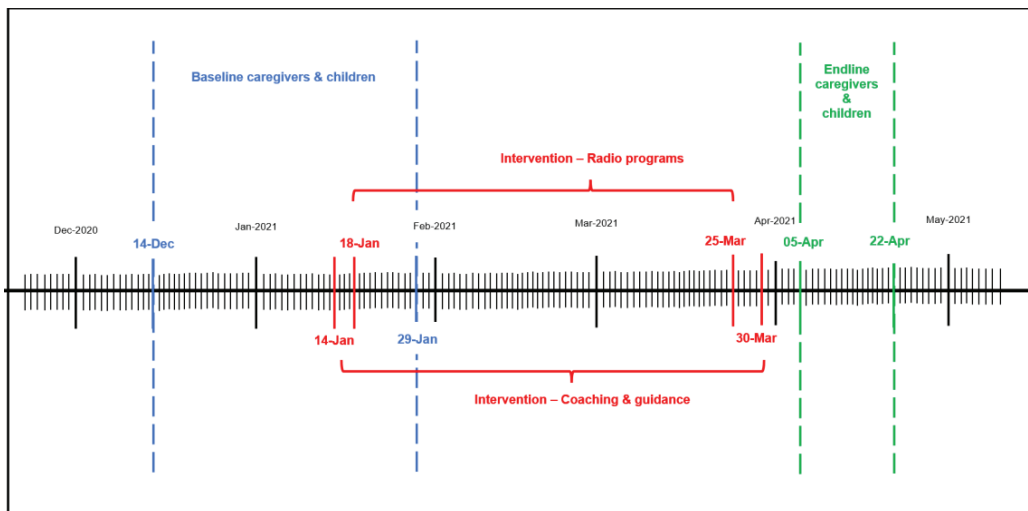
Baseline caregivers & children

Endline caregivers & children

Intervention – Radio programs

Dec-2020

Jan-2021

Feb-2021

Mar-2021

Apr-2021

May-2021

14-Dec

18-Jan

25-Mar

05-Apr

22-Apr

14-Jan

29-Jan

30-Mar

Intervention – Coaching & guidance